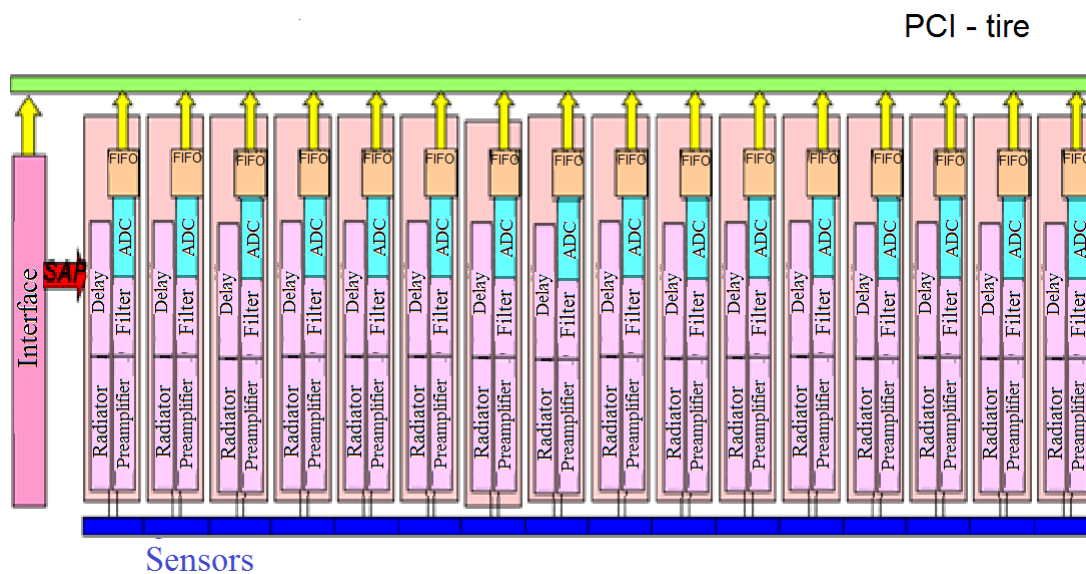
PCI - tire

Interface

SAP

FIFO ADC Delay Filter Radiator Preamplifier
FIFO ADC Delay Filter Radiator Preamplifier
FIFO ADC Delay Filter Radiator Preamplifier
FIFO ADC Delay Filter Radiator Preamplifier
FIFO ADC Delay Filter Radiator Preamplifier
FIFO ADC Delay Filter Radiator Preamplifier
FIFO ADC Delay Filter Radiator Preamplifier
FIFO ADC Delay Filter Radiator Preamplifier
FIFO ADC Delay Filter Radiator Preamplifier
FIFO ADC Delay Filter Radiator Preamplifier
FIFO ADC Delay Filter Radiator Preamplifier
FIFO ADC Delay Filter Radiator Preamplifier
FIFO ADC Delay Filter Radiator Preamplifier
FIFO ADC Delay Filter Radiator Preamplifier
FIFO ADC Delay Filter Radiator Preamplifier
FIFO ADC Delay Filter Radiator Preamplifier

Sensors